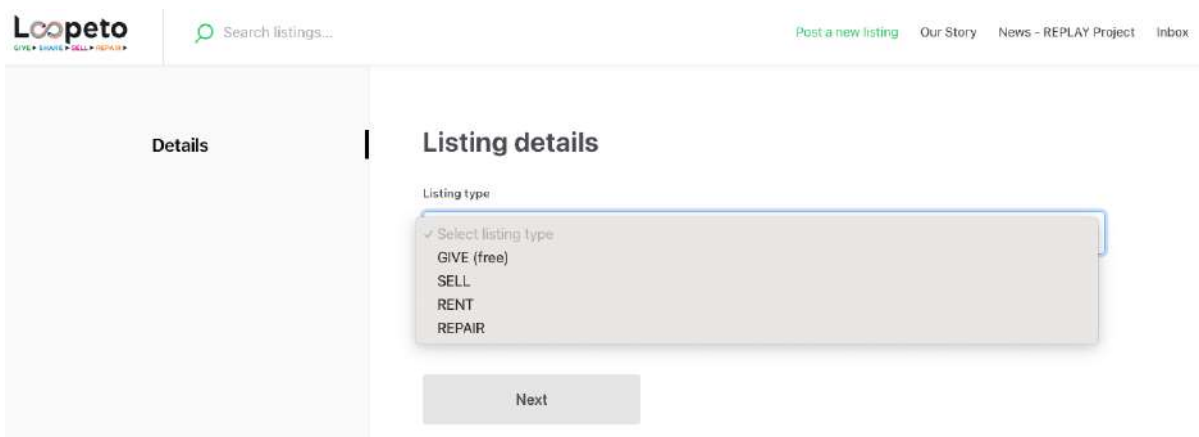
Loopeto
GIVE▸ SHARE▸ SELL▸ REPAIR▸

Search listings...

Post a new listing Our Story News - REPLAY Project Inbox

Details

Listing details

Listing type

✓ Select listing type
GIVE (free)
SELL
RENT
REPAIR

Next